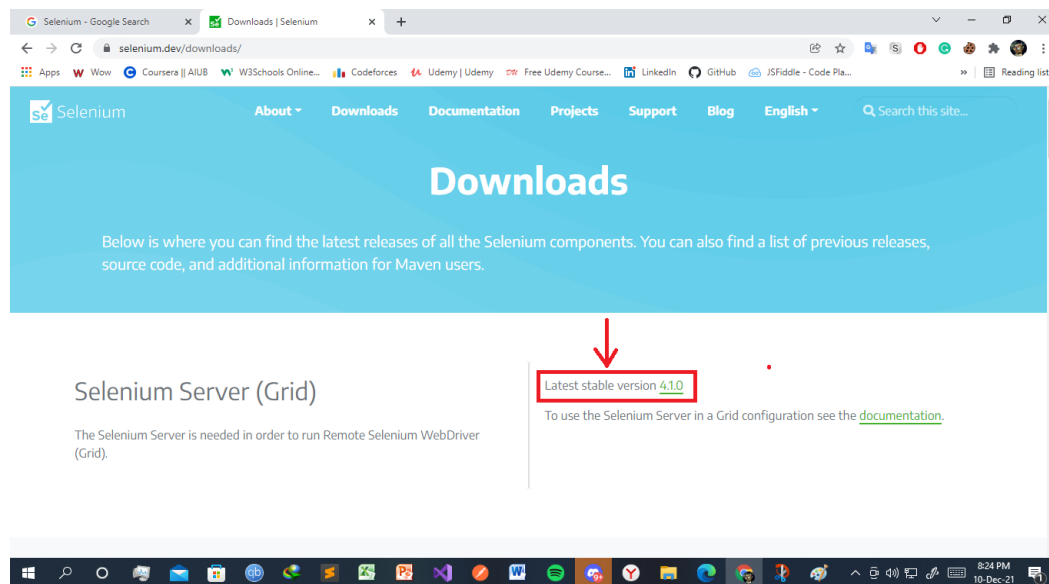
Selenium - Google Search
Downloads | Selenium
+
selenium.dev/downloads/
Apps Wow Coursera || AIUB W3Schools Online... Codeforces Udemy | Udemy Free Udemy Course... LinkedIn GitHub JSFiddle - Code Pla... » Reading list

Se Selenium
About Downloads Documentation Projects Support Blog English Search this site...

Downloads

Below is where you can find the latest releases of all the Selenium components. You can also find a list of previous releases, source code, and additional information for Maven users.

Selenium Server (Grid)

The Selenium Server is needed in order to run Remote Selenium WebDriver (Grid).

Latest stable version 4.1.0

To use the Selenium Server in a Grid configuration see the documentation.

8:24 PM
10-Dec-21